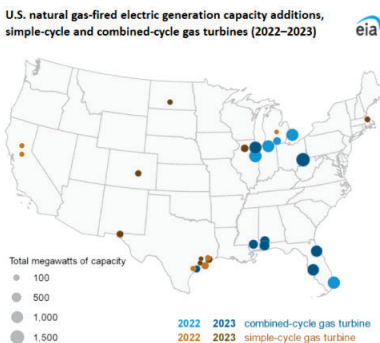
U.S. natural gas-fired electric generation capacity additions, simple-cycle and combined-cycle gas turbines (2022–2023)

eia

Total megawatts of capacity
100
500
1,000
1,500

2022 2023 combined-cycle gas turbine
2022 2023 simple-cycle gas turbine